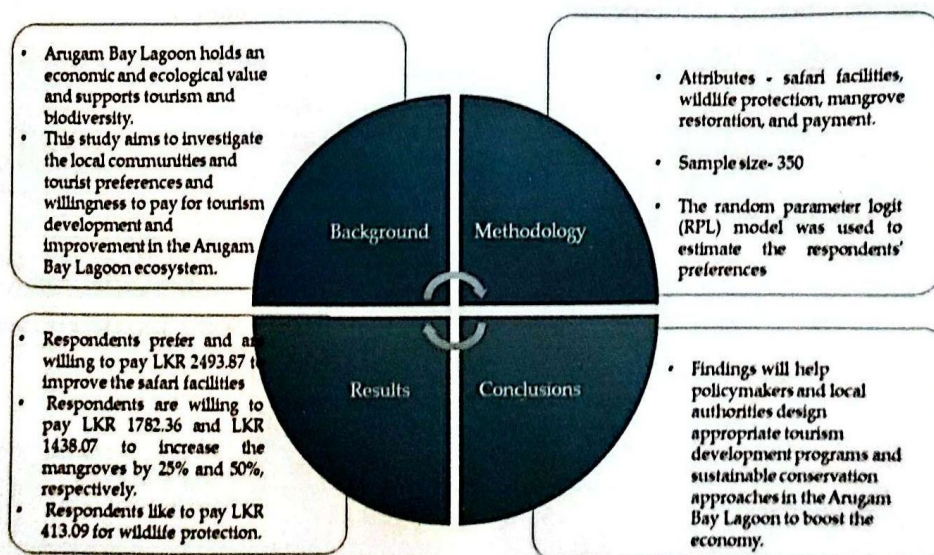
- Arugam Bay Lagoon holds an economic and ecological value and supports tourism and biodiversity.
- This study aims to investigate the local communities and tourist preferences and willingness to pay for tourism development and improvement in the Arugam Bay Lagoon ecosystem.

Background

Methodology

- Attributes - safari facilities, wildlife protection, mangrove restoration, and payment.
- Sample size- 350
- The random parameter logit (RPL) model was used to estimate the respondents' preferences

- Respondents prefer and a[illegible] willing to pay LKR 2493.87 t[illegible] improve the safari facilities
- Respondents are willing to pay LKR 1782.36 and LKR 1438.07 to increase the mangroves by 25% and 50%, respectively.
- Respondents like to pay LKR 413.09 for wildlife protection.

Results

Conclusions

- Findings will help policymakers and local authorities design appropriate tourism development programs and sustainable conservation approaches in the Arugam Bay Lagoon to boost the economy.